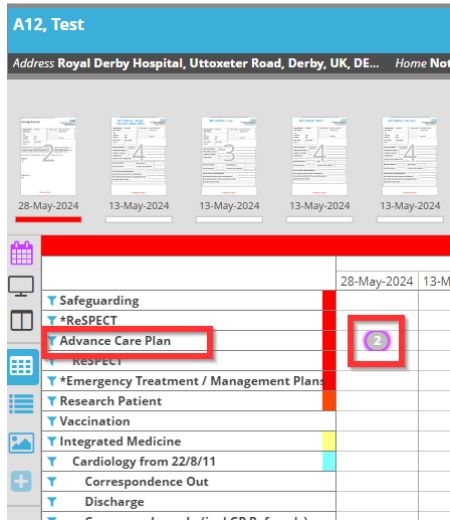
A12, Test

Address Royal Derby Hospital, Uttoxeter Road, Derby, UK, DE... Home Not

2
28-May-2024

4
13-May-2024

3
13-May-2024

4
13-May-2024

4
13-May-2024

28-May-2024 13-M

Safeguarding
*ReSPECT
Advance Care Plan
2
ReSPECT
*Emergency Treatment / Management Plans
Research Patient
Vaccination
Integrated Medicine
Cardiology from 22/8/11
Correspondence Out
Discharge
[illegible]